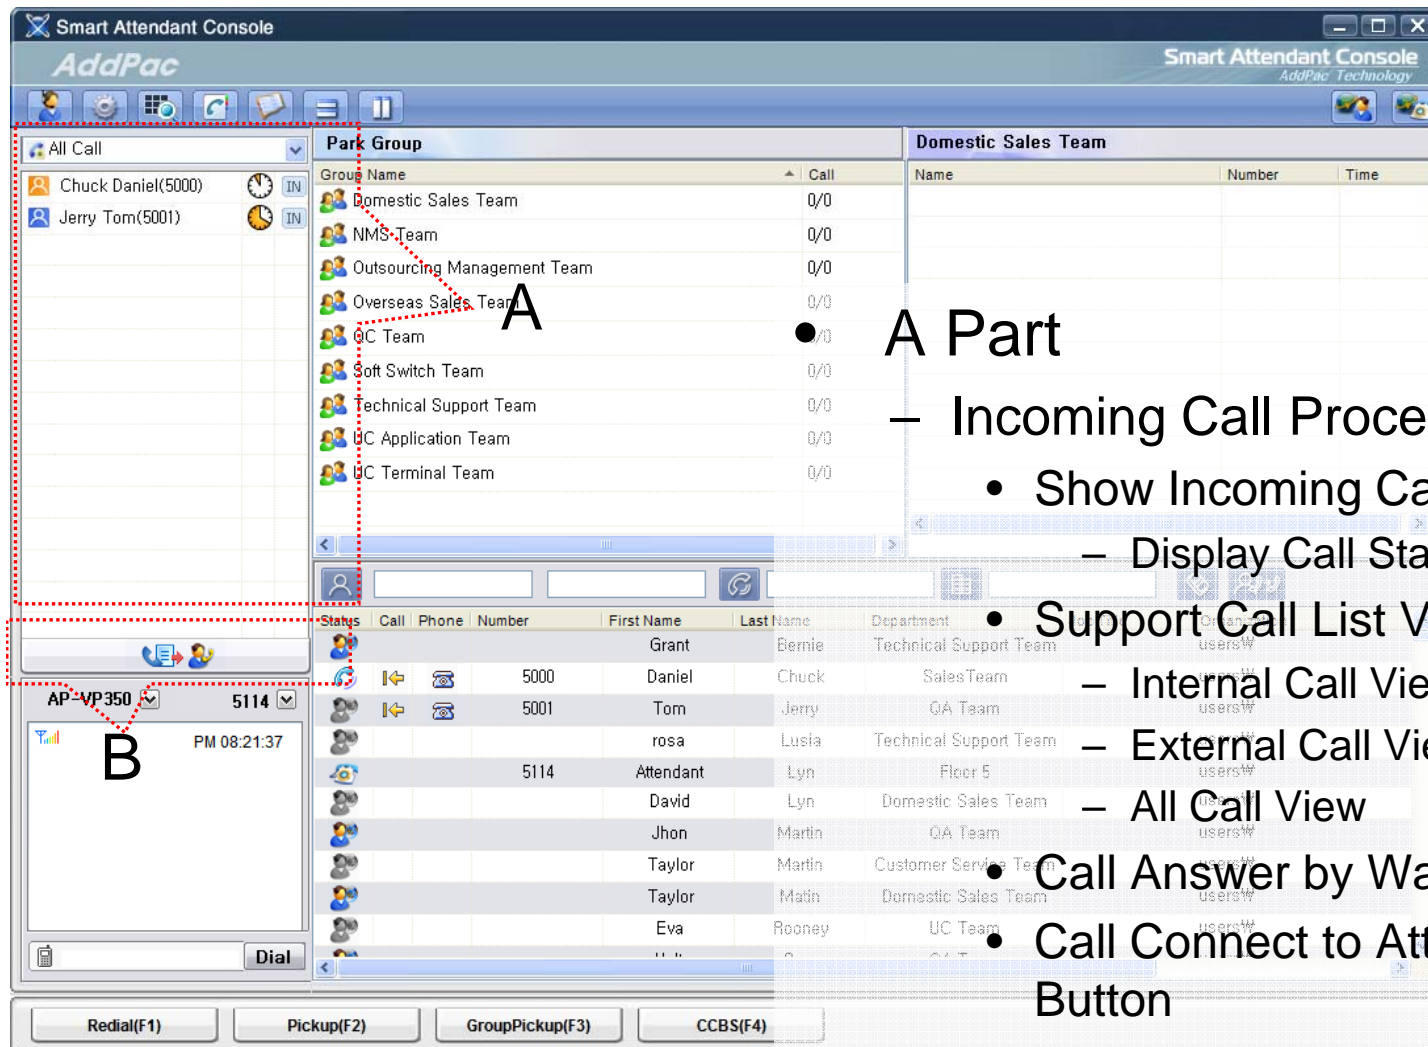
Smart Attendant Console

AddPac

Smart Attendant Console
AddPac Technology

All Call

Chuck Daniel(5000) IN
Jerry Tom(5001) IN

Park Group

| Group Name | Call |
|---|---|
| Domestic Sales Team | 0/0 |
| NMS Team | 0/0 |
| Outsourcing Management Team | 0/0 |
| Overseas Sales Team | 0/0 |
| QC Team | 0/0 |
| Soft Switch Team | 0/0 |
| Technical Support Team | 0/0 |
| UC Application Team | 0/0 |
| UC Terminal Team | 0/0 |

Domestic Sales Team

| Name | Number | Time |
|---|---|---|

A

| Status | Call | Phone | Number | First Name | Last Name | Department |
|---|---|---|---|---|---|---|
| | | | | Grant | Bernie | Technical Support Team |
| | | | 5000 | Daniel | Chuck | SalesTeam |
| | | | 5001 | Tom | Jerry | QA Team |
| | | | | rosa | Lusia | Technical Support Team |
| | | | 5114 | Attendant | Lyn | Floor 5 |
| | | | | David | Lyn | Domestic Sales Team |
| | | | | Jhon | Martin | QA Team |
| | | | | Taylor | Martin | Customer Service Team |
| | | | | Taylor | Matin | Domestic Sales Team |
| | | | | Eva | Rooney | UC Team |

AP-VP350 5114

B

PM 08:21:37

Dial

Redial(F1) Pickup(F2) GroupPickup(F3) CCBS(F4)

• A Part
– Incoming Call Proce
• Show Incoming Ca
– Display Call Sta
• Support Call List V
– Internal Call Vie
– External Call Vie
– All Call View
• Call Answer by Wa
• Call Connect to Att Button